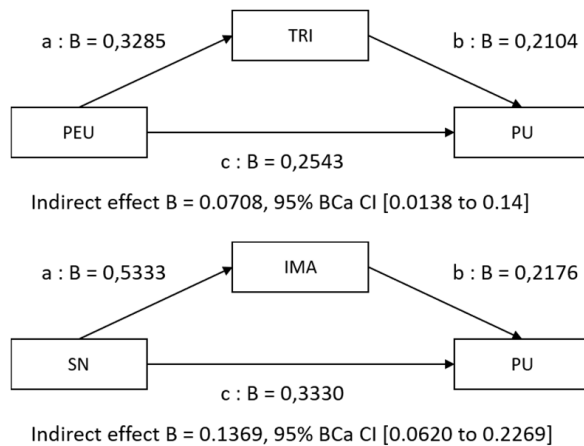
a : B = 0,3285

TRI

b : B = 0,2104

PEU

PU

c : B = 0,2543

Indirect effect B = 0.0708, 95% BCa CI [0.0138 to 0.14]

a : B = 0,5333

IMA

b : B = 0,2176

SN

PU

c : B = 0,3330

Indirect effect B = 0.1369, 95% BCa CI [0.0620 to 0.2269]